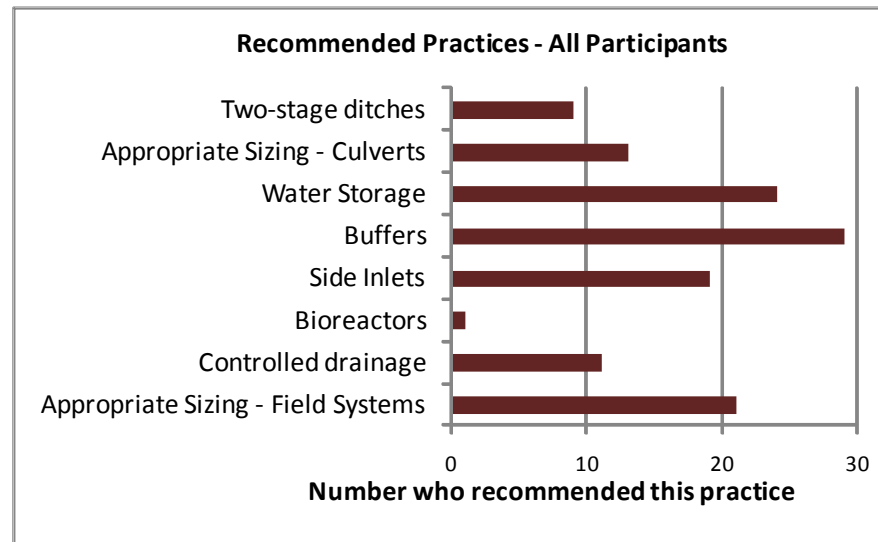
Recommended Practices - All Participants

Two-stage ditches
Appropriate Sizing - Culverts
Water Storage
Buffers
Side Inlets
Bioreactors
Controlled drainage
Appropriate Sizing - Field Systems

0
10
20
30

Number who recommended this practice